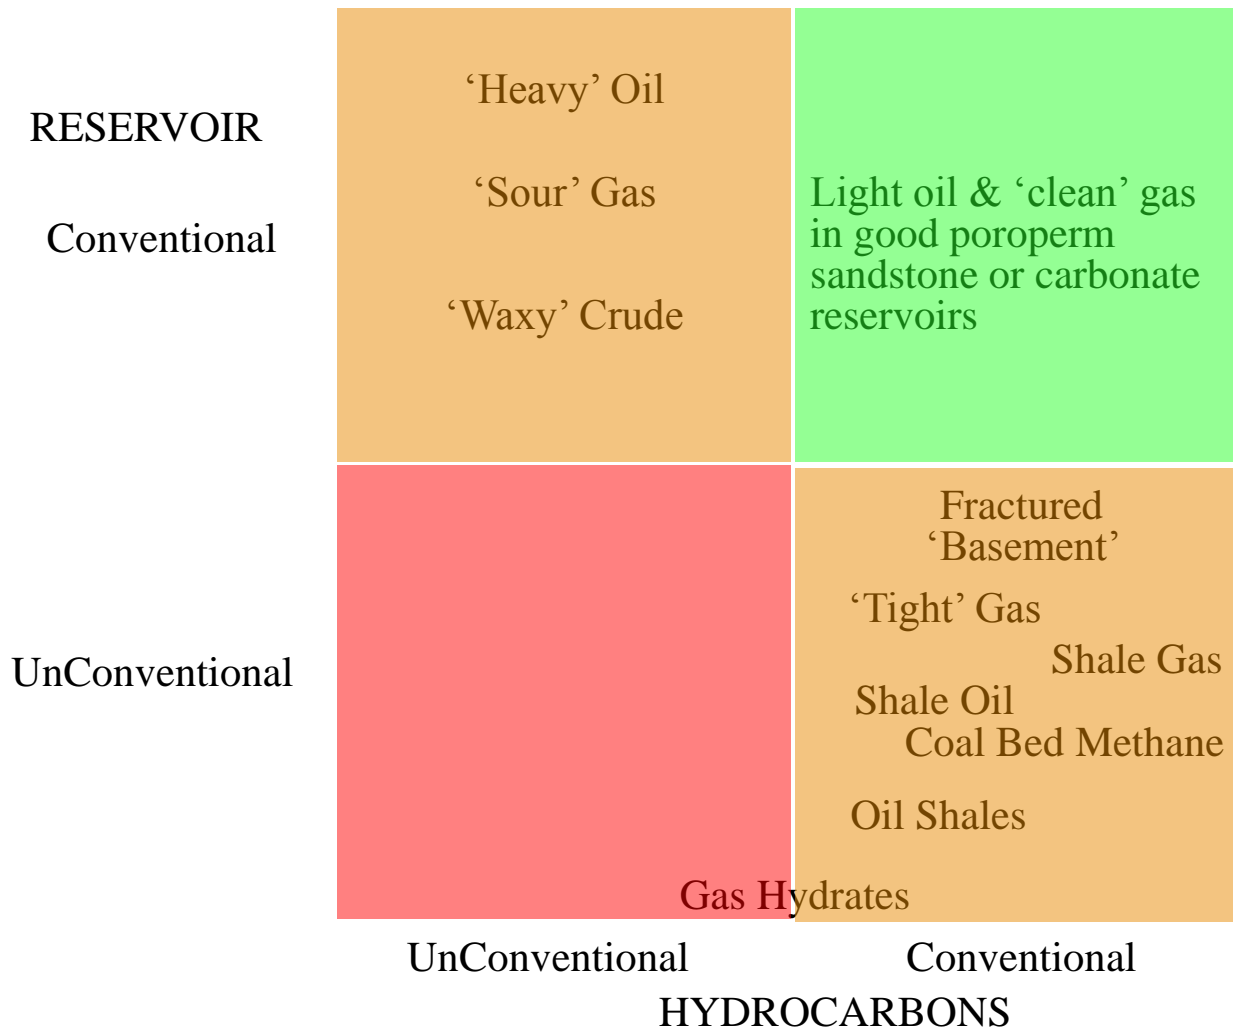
RESERVOIR

Conventional

UnConventional

‘Heavy’ Oil

‘Sour’ Gas

‘Waxy’ Crude

Light oil & ‘clean’ gas in good poroperm sandstone or carbonate reservoirs

Fractured ‘Basement’

‘Tight’ Gas

Shale Gas

Shale Oil

Coal Bed Methane

Oil Shales

Gas Hydrates

UnConventional

Conventional

HYDROCARBONS